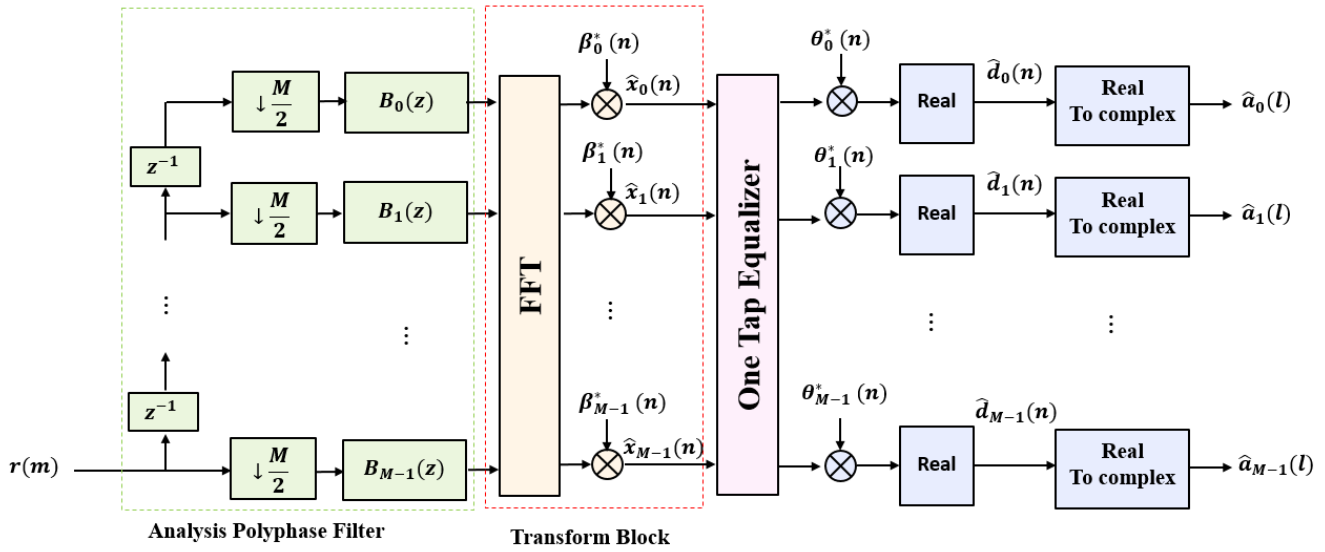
$\beta_0^*(n)$

$\theta_0^*(n)$

$\downarrow \frac{M}{2}$

$B_0(z)$

$\hat{x}_0(n)$

Real

$\hat{d}_0(n)$

Real To complex

$\hat{a}_0(l)$

$z^{-1}$

$\beta_1^*(n)$

$\theta_1^*(n)$

$\hat{x}_1(n)$

$\downarrow \frac{M}{2}$

$B_1(z)$

Real

$\hat{d}_1(n)$

Real To complex

$\hat{a}_1(l)$

FFT

One Tap Equalizer

⋮

⋮

⋮

⋮

⋮

$z^{-1}$

$\beta_{M-1}^*(n)$

$\theta_{M-1}^*(n)$

$\hat{d}_{M-1}(n)$

$r(m)$

$\downarrow \frac{M}{2}$

$B_{M-1}(z)$

$\hat{x}_{M-1}(n)$

Real

Real To complex

$\hat{a}_{M-1}(l)$

Analysis Polyphase Filter

Transform Block